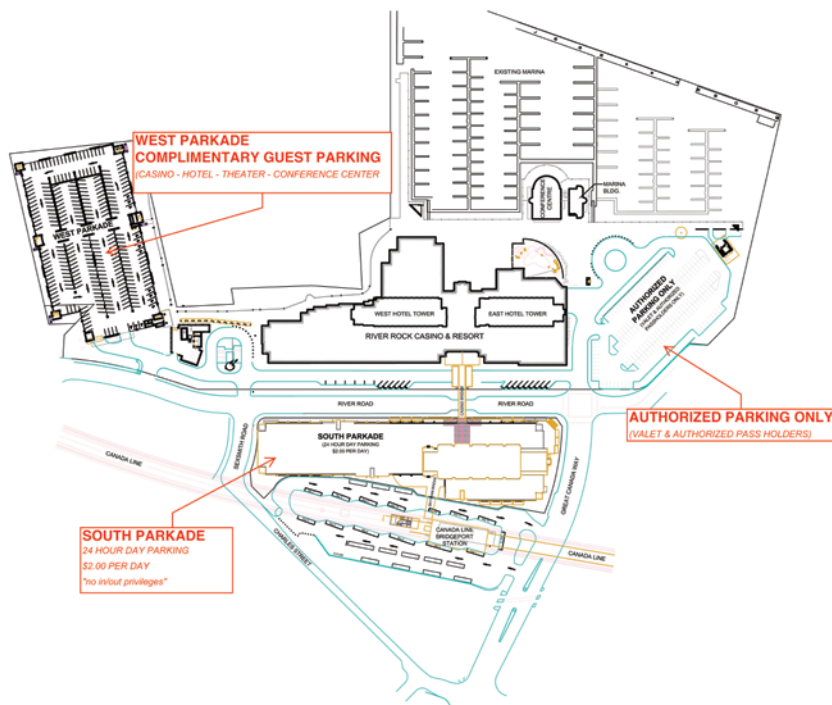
EXISTING MARINA

WEST PARKADE
COMPLIMENTARY GUEST PARKING
(CASINO - HOTEL - THEATER - CONFERENCE CENTER

CONFERENCE CENTRE

MARINA BLDG.

WEST PARKADE

WEST HOTEL TOWER

EAST HOTEL TOWER

RIVER ROCK CASINO & RESORT

AUTHORIZED PARKING ONLY
(VALET & AUTHORIZED PASSHOLDERS ONLY)

RIVER ROAD

RIVER ROAD

AUTHORIZED PARKING ONLY
(VALET & AUTHORIZED PASS HOLDERS)

SOUTH PARKADE
(24 HOUR DAY PARKING
$2.00 PER DAY)

CANADA LINE

SEXSMITH ROAD

GREAT CANADA WAY

CANADA LINE BRIDGEPORT STATION

CANADA LINE

CHARLES STREET

SOUTH PARKADE
24 HOUR DAY PARKING
$2.00 PER DAY
"no in/out privileges"